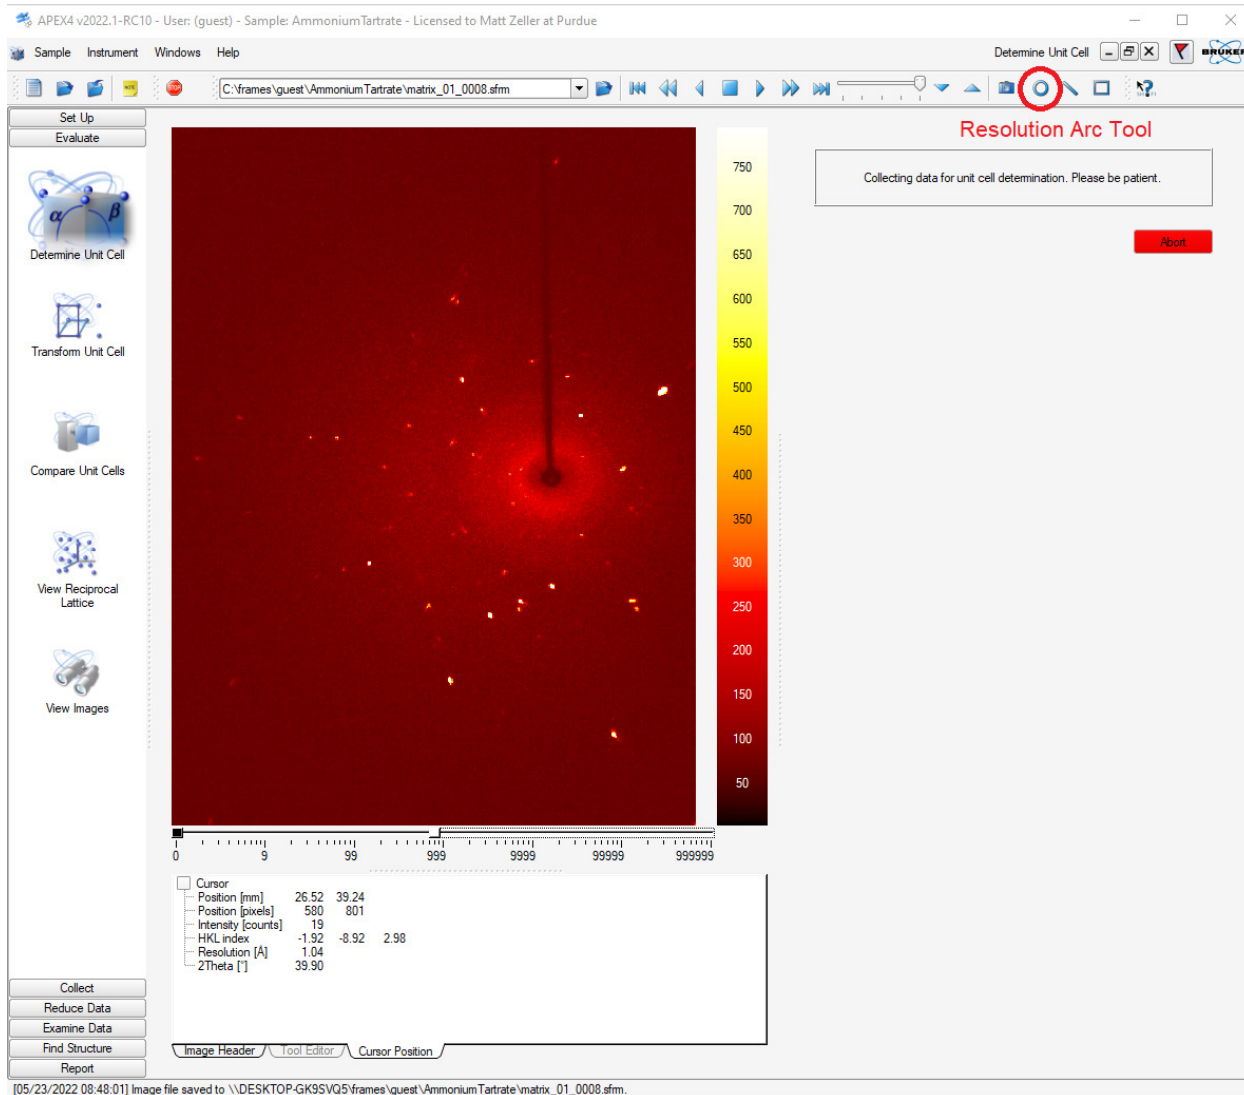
APEX4 v2022.1-RC10 - User: (guest) - Sample: AmmoniumTartrate - Licensed to Matt Zeller at Purdue

Sample Instrument Windows Help

Determine Unit Cell

BRUKER

C:\frames\guest\AmmoniumTartrate\matrix_01_0008.sfm

Set Up
Evaluate

Determine Unit Cell

Transform Unit Cell

Compare Unit Cells

View Reciprocal Lattice

View Images

Collect
Reduce Data
Examine Data
Find Structure
Report

750
700
650
600
550
500
450
400
350
300
250
200
150
100
50

0 9 99 999 9999 99999 999999

Resolution Arc Tool

Collecting data for unit cell determination. Please be patient.

Abort

Cursor
Position [mm] 26.52 39.24
Position [pixels] 580 801
Intensity [counts] 19
HKL index -1.92 -8.92 2.98
Resolution [A] 1.04
2Theta [°] 39.90

Image Header Tool Editor Cursor Position

[05/23/2022 08:48:01] Image file saved to \\DESKTOP-GK9SVQ5\frames\guest\AmmoniumTartrate\matrix_01_0008.sfm.